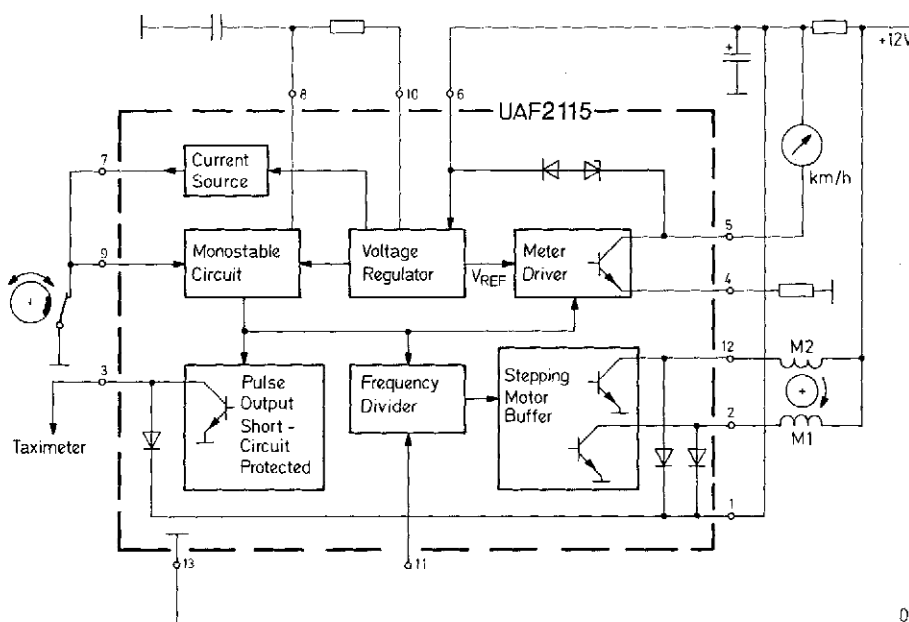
+12V

8

10

6

UAF2115

7

Current Source

km/h

9

Monostable Circuit

Voltage Regulator

$V_{REF}$

Meter Driver

5

4

3

Pulse Output Short - Circuit Protected

Frequency Divider

Stepping Motor Buffer

12

M2

2

M1

Taximeter

1

13

11

0